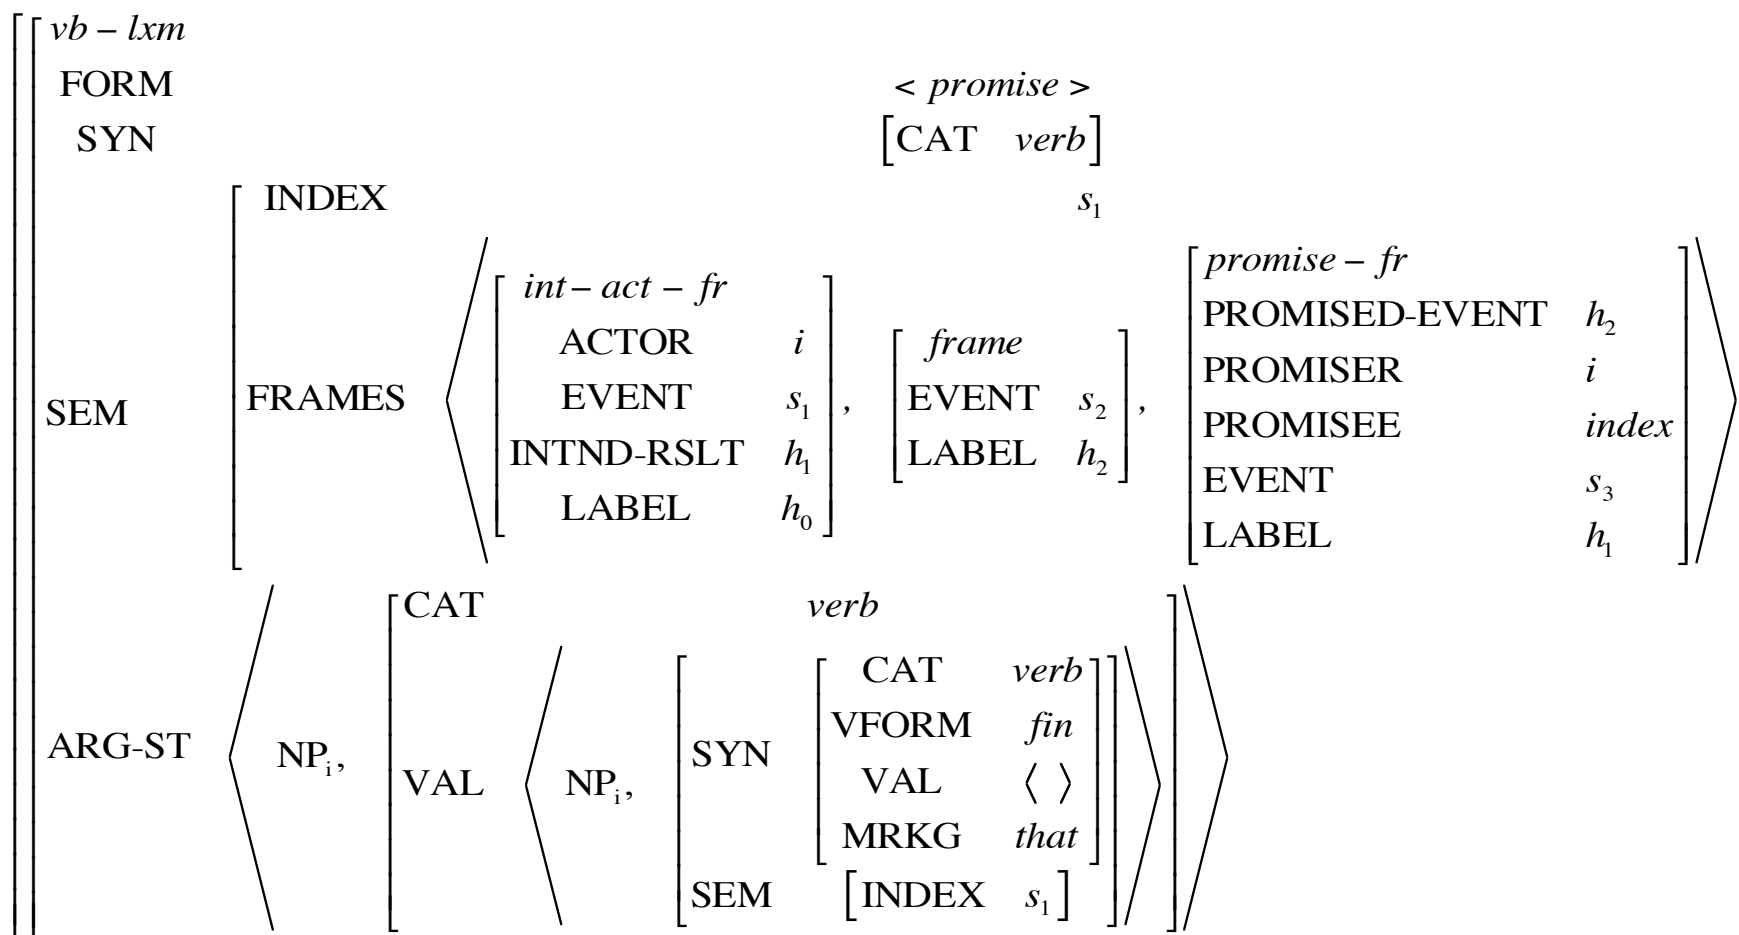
$$\left[\begin{array}{ll}
\textit{vb-lxm} & \\
\text{FORM} & <\textit{promise}> \\
\text{SYN} & \left[\text{CAT} \quad \textit{verb}\right] \\
\text{SEM} & \left[\begin{array}{ll}
\text{INDEX} & s_1 \\
\text{FRAMES} & \left\langle \left[\begin{array}{ll}
\textit{int-act-fr} & \\
\text{ACTOR} & i \\
\text{EVENT} & s_1 \\
\text{INTND-RSLT} & h_1 \\
\text{LABEL} & h_0
\end{array}\right], \left[\begin{array}{ll}
\textit{frame} & \\
\text{EVENT} & s_2 \\
\text{LABEL} & h_2
\end{array}\right], \left[\begin{array}{ll}
\textit{promise-fr} & \\
\text{PROMISED-EVENT} & h_2 \\
\text{PROMISER} & i \\
\text{PROMISEE} & \textit{index} \\
\text{EVENT} & s_3 \\
\text{LABEL} & h_1
\end{array}\right] \right\rangle
\end{array}\right] \\
\text{ARG-ST} & \left\langle \text{NP}_i, \left[\begin{array}{ll}
\text{CAT} & \textit{verb} \\
\text{VAL} & \left\langle \text{NP}_i, \left[\begin{array}{ll}
\text{SYN} & \left[\begin{array}{ll}
\text{CAT} & \textit{verb} \\
\text{VFORM} & \textit{fin} \\
\text{VAL} & \langle\ \rangle \\
\text{MRKG} & \textit{that}
\end{array}\right] \\
\text{SEM} & \left[\text{INDEX} \quad s_1\right]
\end{array}\right] \right\rangle
\end{array}\right] \right\rangle
\end{array}\right]$$